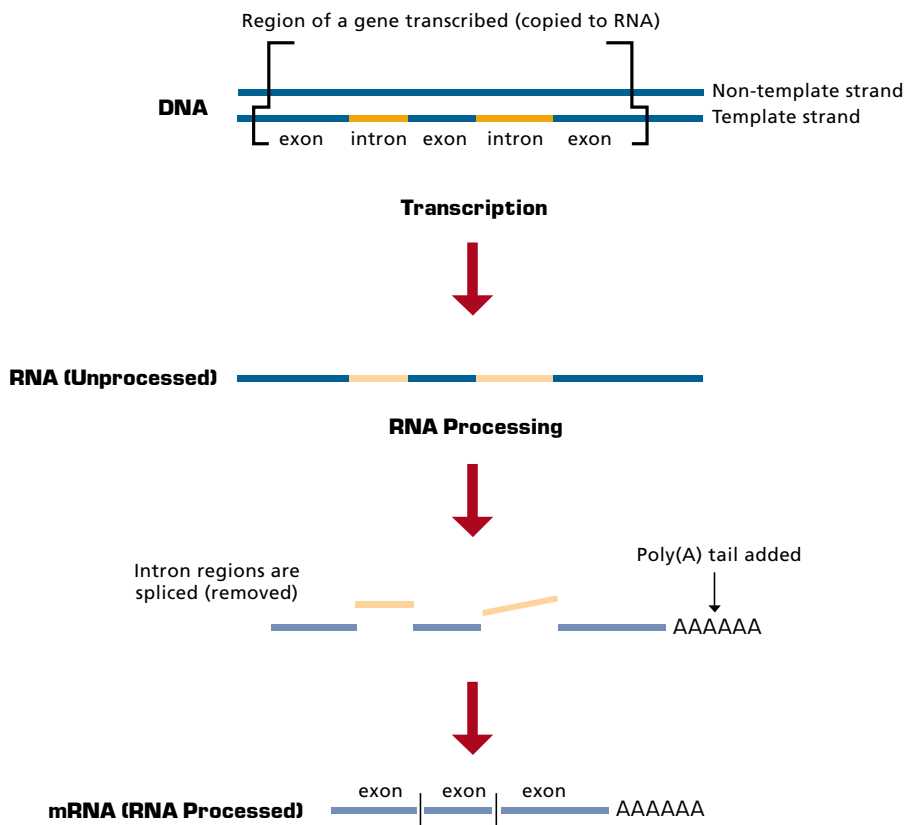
Region of a gene transcribed (copied to RNA)

DNA

Non-template strand
Template strand

exon intron exon intron exon

Transcription

RNA (Unprocessed)

RNA Processing

Intron regions are spliced (removed)

Poly(A) tail added

AAAAAA

mRNA (RNA Processed)

exon exon exon

AAAAAA